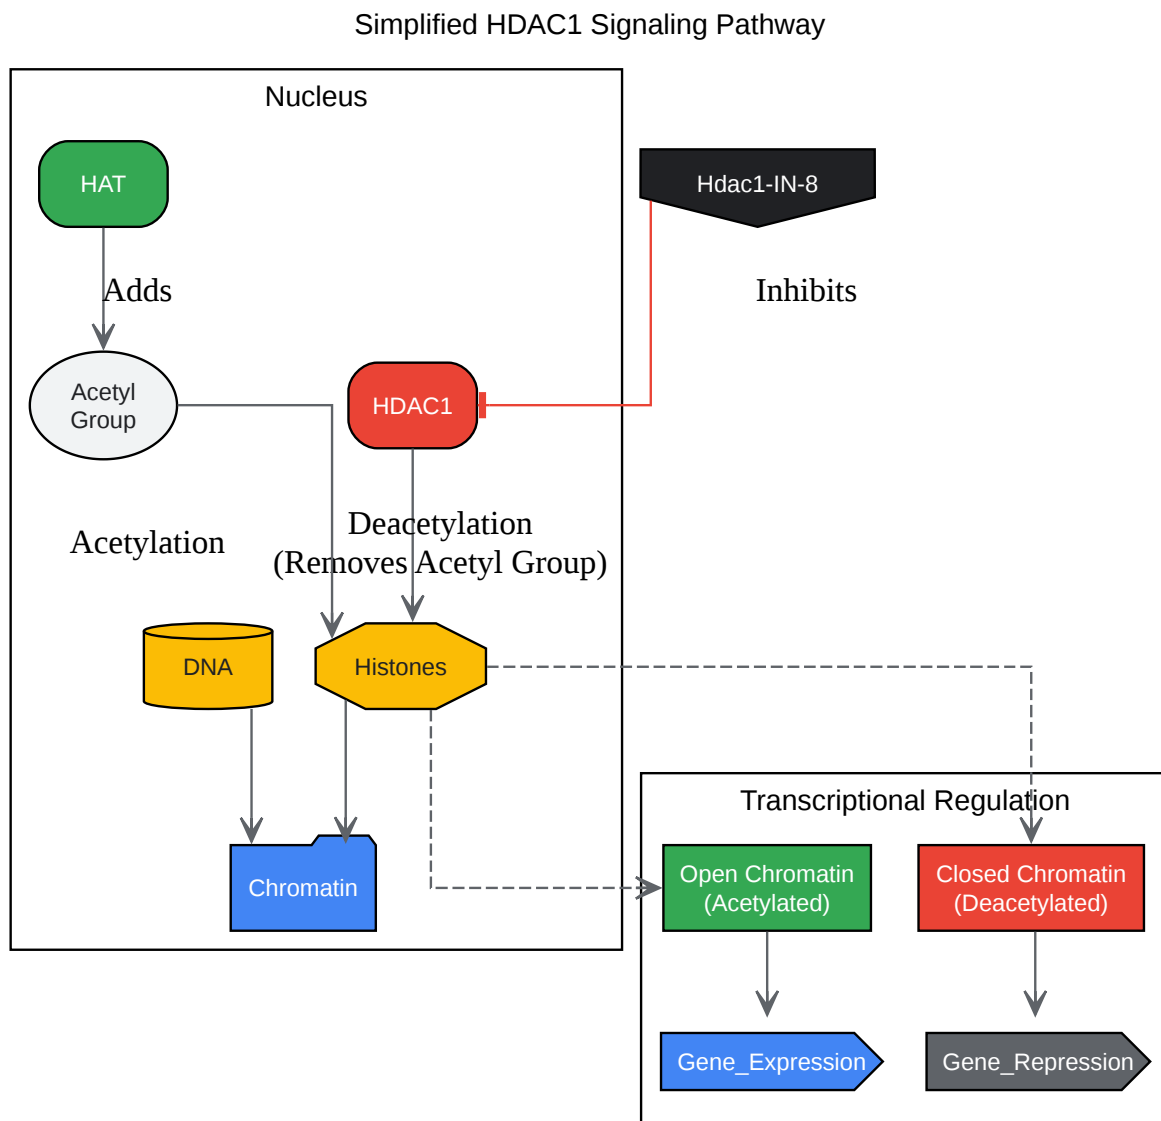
Simplified HDAC1 Signaling Pathway

Nucleus

HAT

Adds

Acetyl Group

HDAC1

Hdac1-IN-8

Inhibits

Acetylation

Deacetylation
(Removes Acetyl Group)

DNA

Histones

Chromatin

Transcriptional Regulation

Open Chromatin (Acetylated)

Closed Chromatin (Deacetylated)

Gene_Expression

Gene_Repression